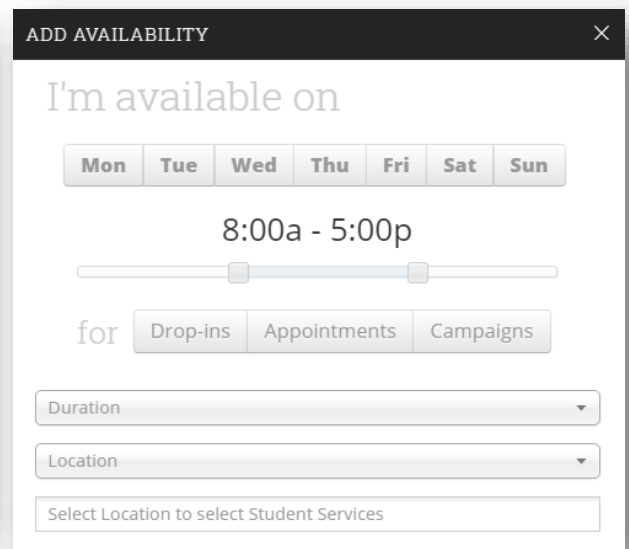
ADD AVAILABILITY ×

I'm available on

| Mon | Tue | Wed | Thu | Fri | Sat | Sun |
|---|---|---|---|---|---|---|

8:00a - 5:00p

for Drop-ins Appointments Campaigns

Duration

Location

Select Location to select Student Services